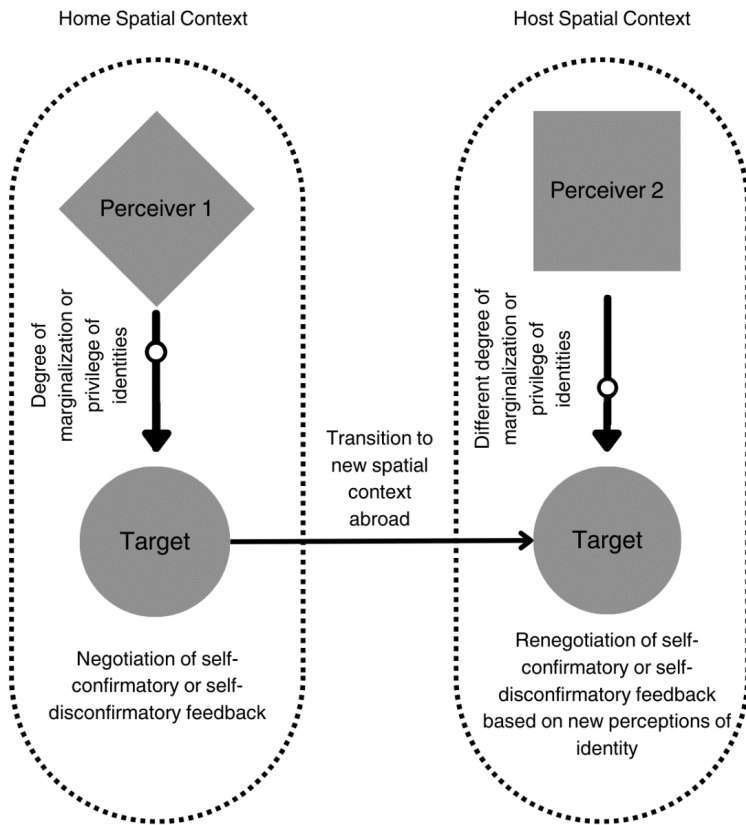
Home Spatial Context

Host Spatial Context

Perceiver 1

Degree of marginalization or privilege of identities

Target

Negotiation of self-confirmatory or self-disconfirmatory feedback

Transition to new spatial context abroad

Perceiver 2

Different degree of marginalization or privilege of identities

Target

Renegotiation of self-confirmatory or self-disconfirmatory feedback based on new perceptions of identity